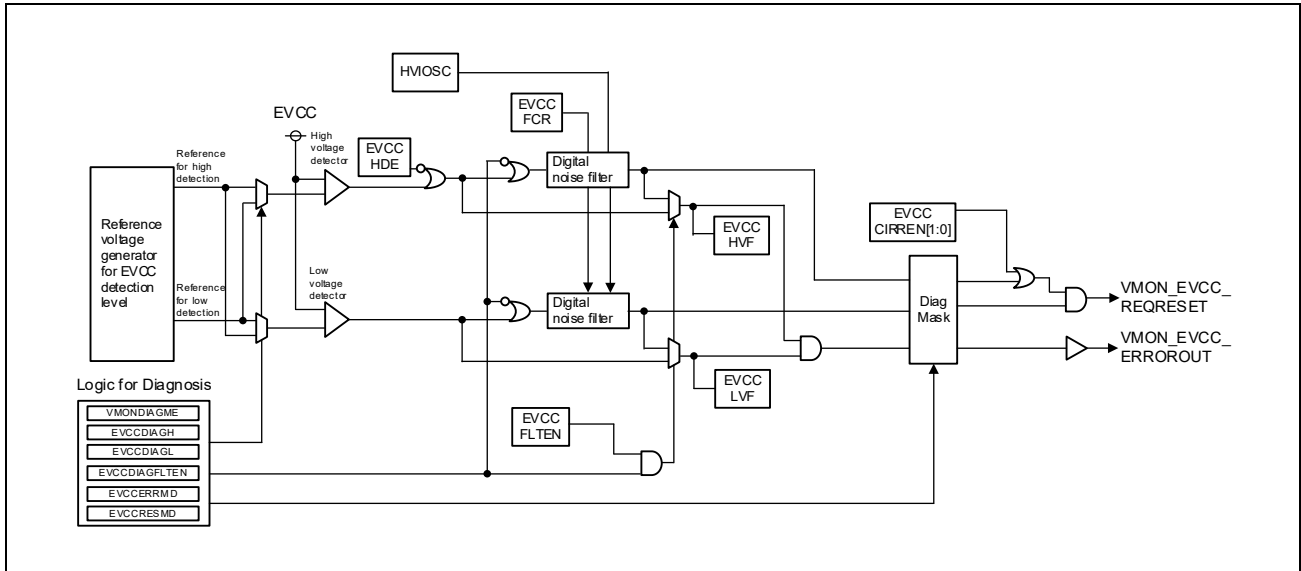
HVIOSC

EVCC FCR

EVCC

High voltage detector

EVCC HDE

Reference for high detection

Digital noise filter

Reference voltage generator for EVCC detection level

EVCC HVF

EVCC CIRREN[1:0]

Reference for low detection

Low voltage detector

Digital noise filter

Diag Mask

VMON_EVCC_REQRESET

VMON_EVCC_ERROROUT

EVCC LVF

Logic for Diagnosis

VMONDIAGME

EVCCDIAGH

EVCCDIAGL

EVCCDIAGFLTEN

EVCCERRMD

EVCCRESMD

EVCC FLTEN